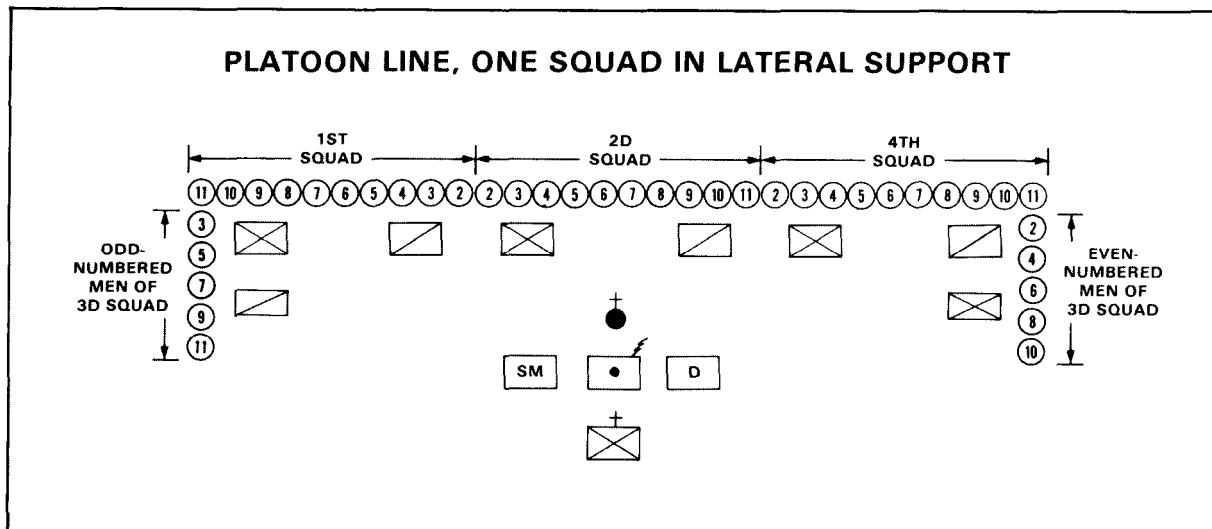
PLATOON LINE, ONE SQUAD IN LATERAL SUPPORT

1ST SQUAD

2D SQUAD

4TH SQUAD

11 10 9 8 7 6 5 4 3 2 2 3 4 5 6 7 8 9 10 11 2 3 4 5 6 7 8 9 10 11

3
5
7
9
11

ODD-NUMBERED MEN OF 3D SQUAD

2
4
6
8
10

EVEN-NUMBERED MEN OF 3D SQUAD

SM

D